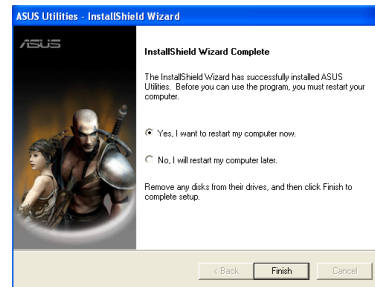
ASUS Utilities - InstallShield Wizard

ASUS

InstallShield Wizard Complete

The InstallShield Wizard has successfully installed ASUS Utilities. Before you can use the program, you must restart your computer.

Yes, I want to restart my computer now.

No, I will restart my computer later.

Remove any disks from their drives, and then click Finish to complete setup.

< Back
Finish
Cancel